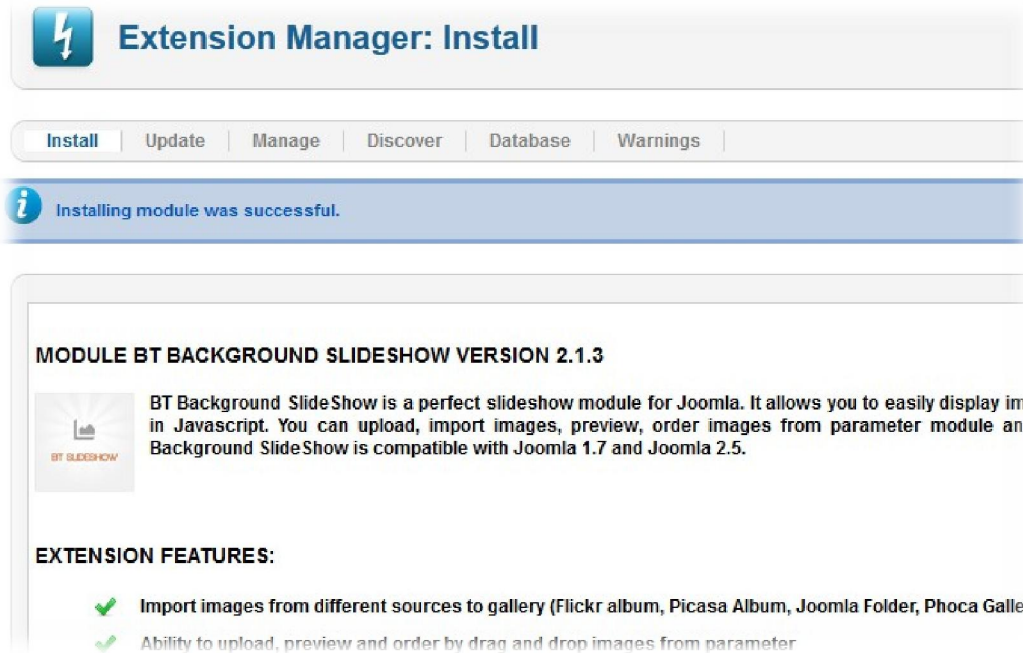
Extension Manager: Install

Install | Update | Manage | Discover | Database | Warnings

Installing module was successful.

MODULE BT BACKGROUND SLIDESHOW VERSION 2.1.3

BT SLIDESHOW

BT Background SlideShow is a perfect slideshow module for Joomla. It allows you to easily display im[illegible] in Javascript. You can upload, import images, preview, order images from parameter module an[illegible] Background SlideShow is compatible with Joomla 1.7 and Joomla 2.5.

EXTENSION FEATURES:

Import images from different sources to gallery (Flickr album, Picasa Album, Joomla Folder, Phoca Galle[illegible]

Ability to upload, preview and order by drag and drop images from parameter